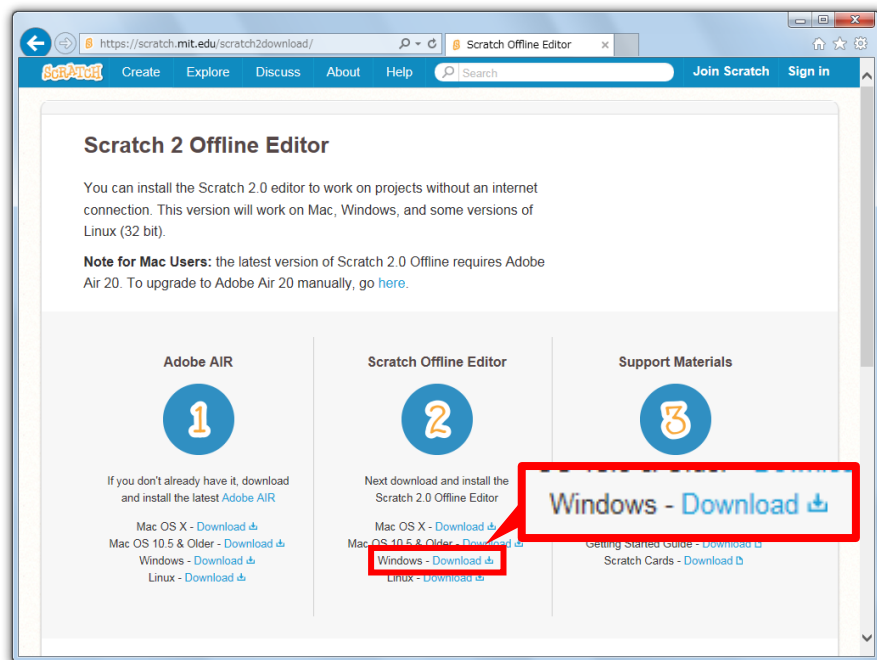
https://scratch.mit.edu/scratch2download/

Scratch Offline Editor

SCRATCH Create Explore Discuss About Help Search Join Scratch Sign in

Scratch 2 Offline Editor

You can install the Scratch 2.0 editor to work on projects without an internet connection. This version will work on Mac, Windows, and some versions of Linux (32 bit).

**Note for Mac Users:** the latest version of Scratch 2.0 Offline requires Adobe Air 20. To upgrade to Adobe Air 20 manually, go here.

Adobe AIR

1

If you don't already have it, download and install the latest Adobe AIR

Mac OS X - Download
Mac OS 10.5 & Older - Download
Windows - Download
Linux - Download

Scratch Offline Editor

2

Next download and install the Scratch 2.0 Offline Editor

Mac OS X - Download
Mac OS 10.5 & Older - Download
Windows - Download
Linux - Download

Support Materials

3

Windows - Download

Getting Started Guide - Download
Scratch Cards - Download